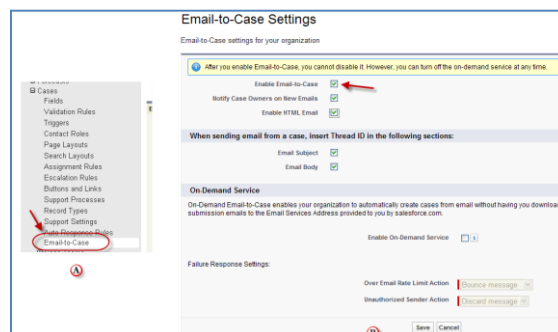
Email-to-Case Settings

Email-to-Case settings for your organization

After you enable Email-to-Case, you cannot disable it. However, you can turn off the on-demand service at any time.

Enable Email-to-Case
Notify Case Owners on New Emails
Enable HTML Email

When sending email from a case, insert Thread ID in the following sections:

Email Subject
Email Body

On-Demand Service

On-Demand Email-to-Case enables your organization to automatically create cases from email without having you download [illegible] submission emails to the Email Services Address provided to you by salesforce.com.

Enable On-Demand Service

Failure Response Settings:

Over Email Rate Limit Action Bounce message
Unauthorized Sender Action Discard message

Save Cancel

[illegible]
Cases
Fields
Validation Rules
Triggers
Contact Roles
Page Layouts
Search Layouts
Assignment Rules
Escalation Rules
Buttons and Links
Support Processes
Record Types
Support Settings
Auto-Response Rules
Email-to-Case
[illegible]

A

B